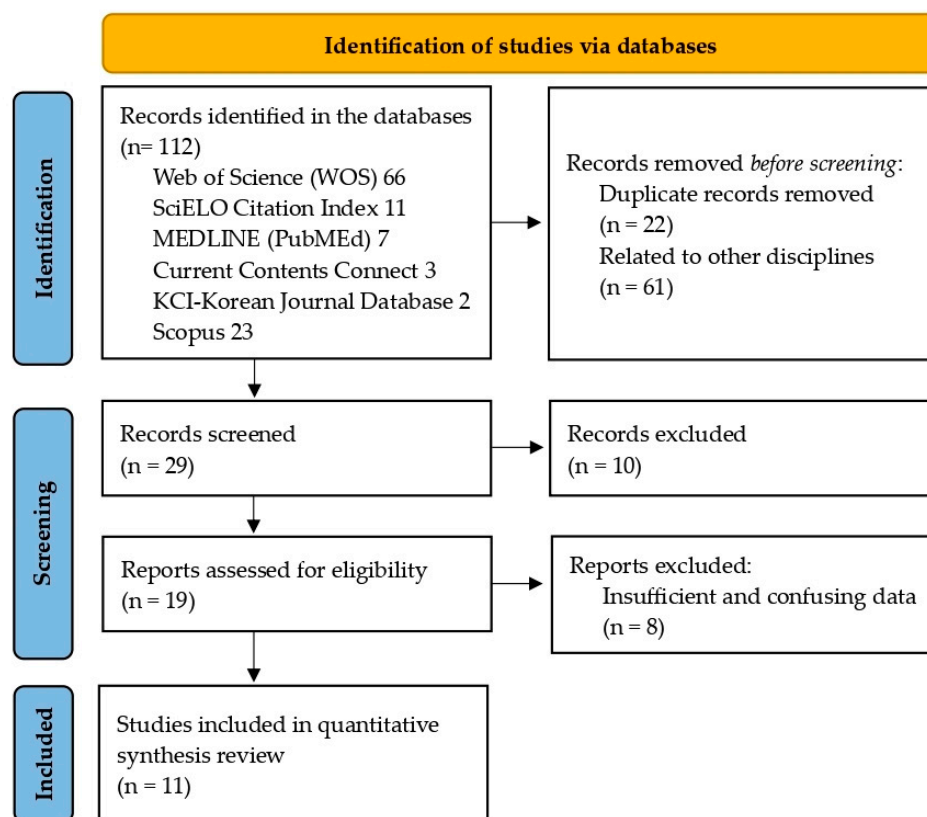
Identification of studies via databases

Identification

Records identified in the databases (n= 112)
Web of Science (WOS) 66
SciELO Citation Index 11
MEDLINE (PubMEd) 7
Current Contents Connect 3
KCI-Korean Journal Database 2
Scopus 23

Records removed *before screening*:
Duplicate records removed (n = 22)
Related to other disciplines (n = 61)

Screening

Records screened (n = 29)

Records excluded (n = 10)

Reports assessed for eligibility (n = 19)

Reports excluded:
Insufficient and confusing data (n = 8)

Included

Studies included in quantitative synthesis review (n = 11)